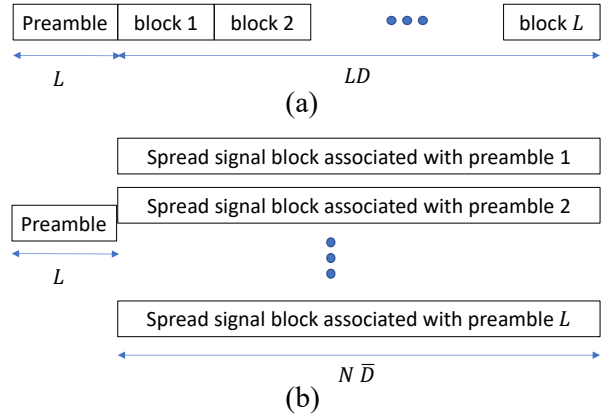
Preamble | block 1 | block 2 | block $L$

$L$

$LD$

(a)

Spread signal block associated with preamble 1

Preamble

Spread signal block associated with preamble 2

$L$

Spread signal block associated with preamble $L$

$N\ \overline{D}$

(b)